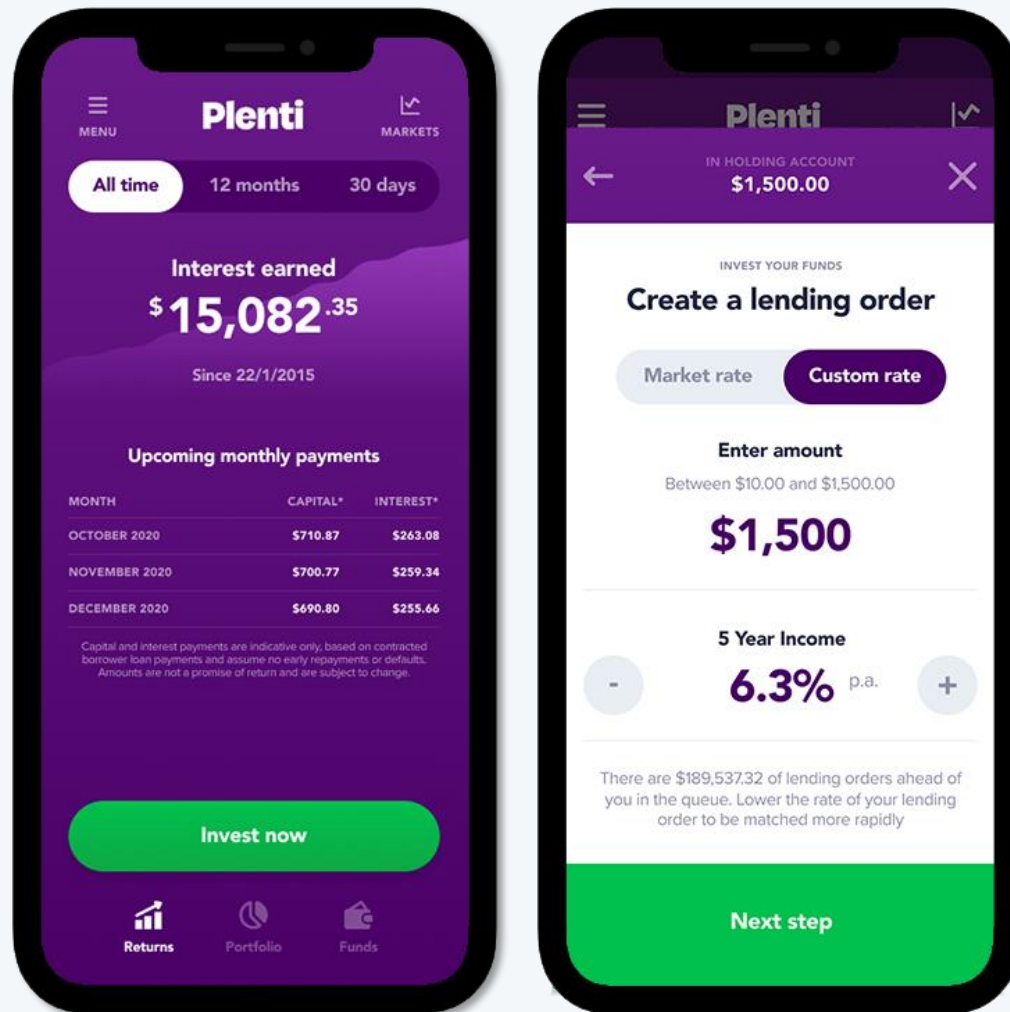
MENU

Plenti

MARKETS

All time 12 months 30 days

Interest earned

$15,082.35

Since 22/1/2015

Upcoming monthly payments

| MONTH | CAPITAL* | INTEREST* |
|---|---|---|
| OCTOBER 2020 | $710.87 | $263.08 |
| NOVEMBER 2020 | $700.77 | $259.34 |
| DECEMBER 2020 | $690.80 | $255.66 |

Capital and interest payments are indicative only, based on contracted borrower loan payments and assume no early repayments or defaults. Amounts are not a promise of return and are subject to change.

Invest now

Returns Portfolio Funds

Plenti

IN HOLDING ACCOUNT
$1,500.00

INVEST YOUR FUNDS

Create a lending order

Market rate Custom rate

Enter amount

Between $10.00 and $1,500.00

$1,500

5 Year Income

- 6.3% p.a. +

There are $189,537.32 of lending orders ahead of you in the queue. Lower the rate of your lending order to be matched more rapidly

Next step